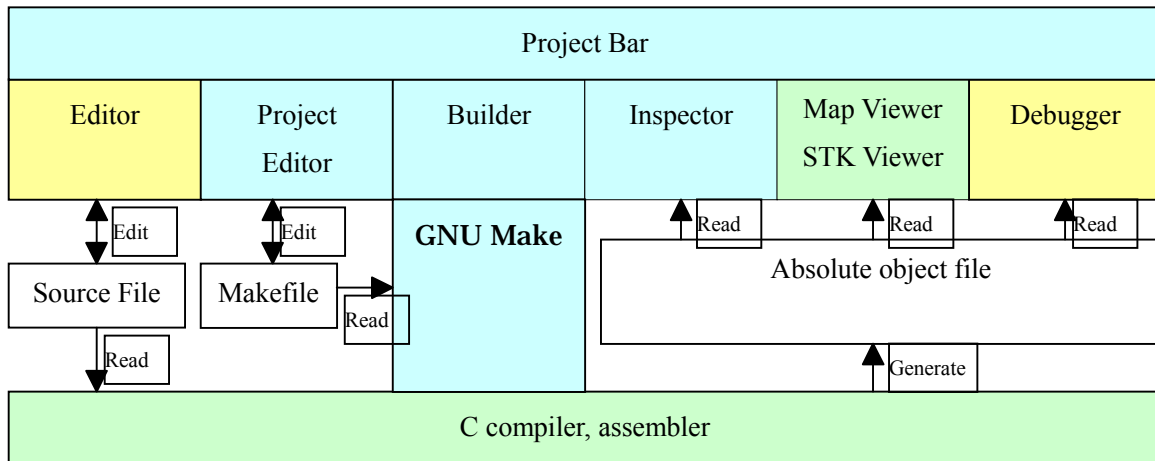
Project Bar

Editor

Project Editor

Builder

Inspector

Map Viewer STK Viewer

Debugger

Edit

Edit

GNU Make

Read

Read

Read

Source File

Makefile

Read

Absolute object file

Read

Generate

C compiler, assembler